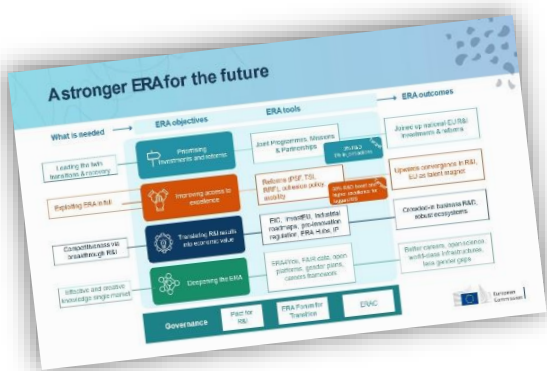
A stronger ERA for the future

What is needed

ERA objectives

ERA tools

ERA outcomes

Leading the twin transitions & recovery

Exploiting ERA in full

Competitiveness via breakthrough R&I

Effective and creative knowledge single market

Prioritising investments and reforms

Improving access to excellence

Translating R&I results into economic value

Deepening the ERA

Joint Programmes, Missions & Partnerships

3% R&D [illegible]

Reforms (PSF, TSI, RRF), cohesion policy, mobility

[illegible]

EIC, InvestEU, industrial roadmaps, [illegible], regulation, ERA Hubs, IP

ERA hubs, FAIR data, open platforms, gender plans, careers framework

Joined up national EU R&I investments & reforms

Upwards convergence in R&I, EU as talent magnet

Crowded-in business R&D, robust ecosystems

Better careers, open science, world-class infrastructures, less gender gaps

Governance

Pact for R&I

ERA Forum for Transition

ERAC

European Commission